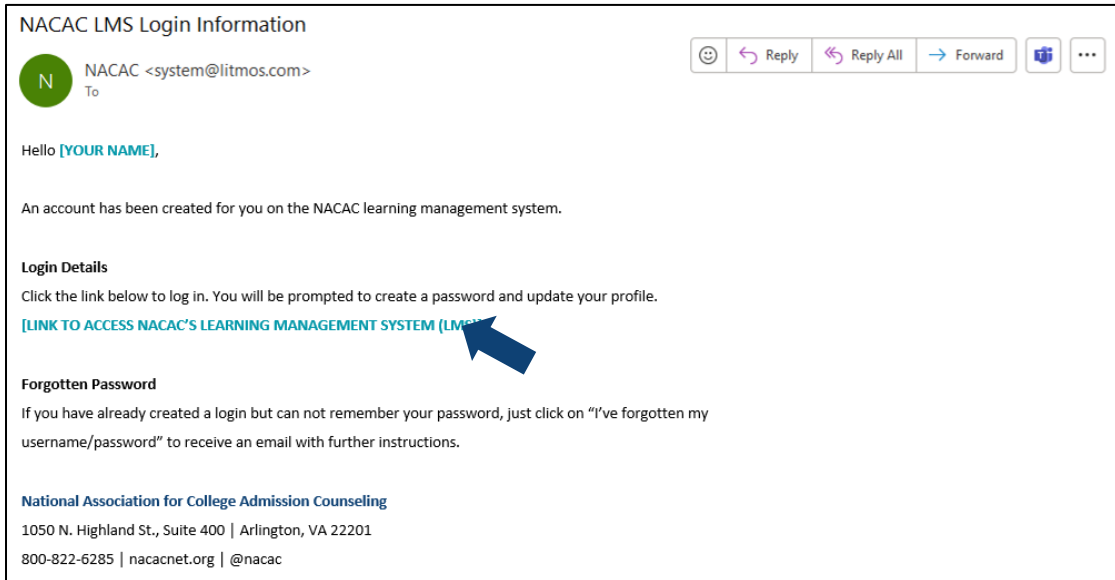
NACAC LMS Login Information

N

NACAC <system@litmos.com>
To

Reply | Reply All | Forward | ...

Hello [YOUR NAME],

An account has been created for you on the NACAC learning management system.

Login Details
Click the link below to log in. You will be prompted to create a password and update your profile.
[LINK TO ACCESS NACAC'S LEARNING MANAGEMENT SYSTEM (LMS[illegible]

Forgotten Password
If you have already created a login but can not remember your password, just click on "I've forgotten my username/password" to receive an email with further instructions.

National Association for College Admission Counseling
1050 N. Highland St., Suite 400 | Arlington, VA 22201
800-822-6285 | nacacnet.org | @nacac